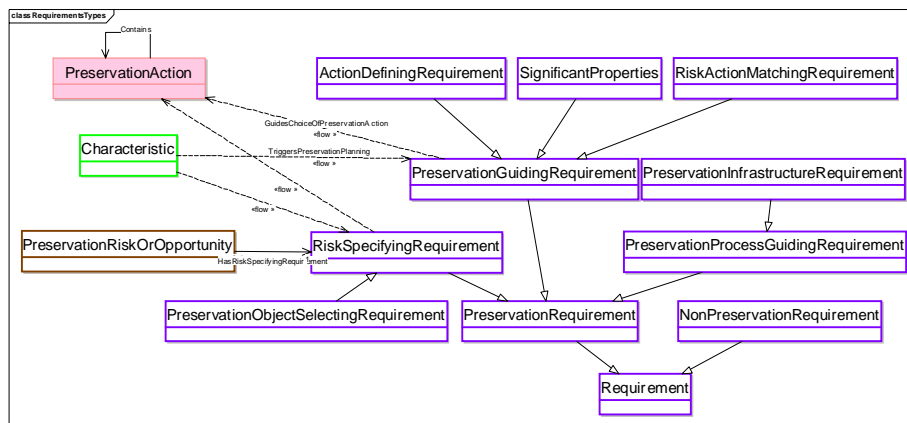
class RequirementsTypes

Contains

PreservationAction

ActionDefiningRequirement

SignificantProperties

RiskActionMatchingRequirement

GuidesChoiceOfPreservationAction
«flow »

Characteristic

TriggersPreservationPlanning
«flow »

PreservationGuidingRequirement

PreservationInfrastructureRequirement

«flow »

«flow »

PreservationRiskOrOpportunity

RiskSpecifyingRequirement

HasRiskSpecifyingRequirement

PreservationProcessGuidingRequirement

PreservationObjectSelectingRequirement

PreservationRequirement

NonPreservationRequirement

Requirement